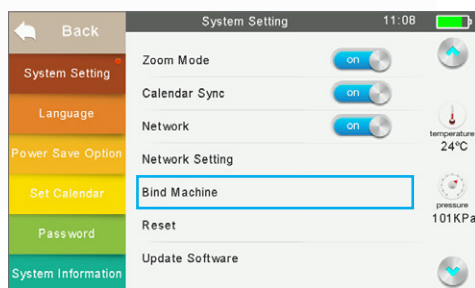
Back

System Setting

Language

Power Save Option

Set Calendar

Password

System Information

System Setting 11:08

Zoom Mode on

Calendar Sync on

Network on

Network Setting

Bind Machine

Reset

Update Software

temperature 24°C

pressure 101KPa